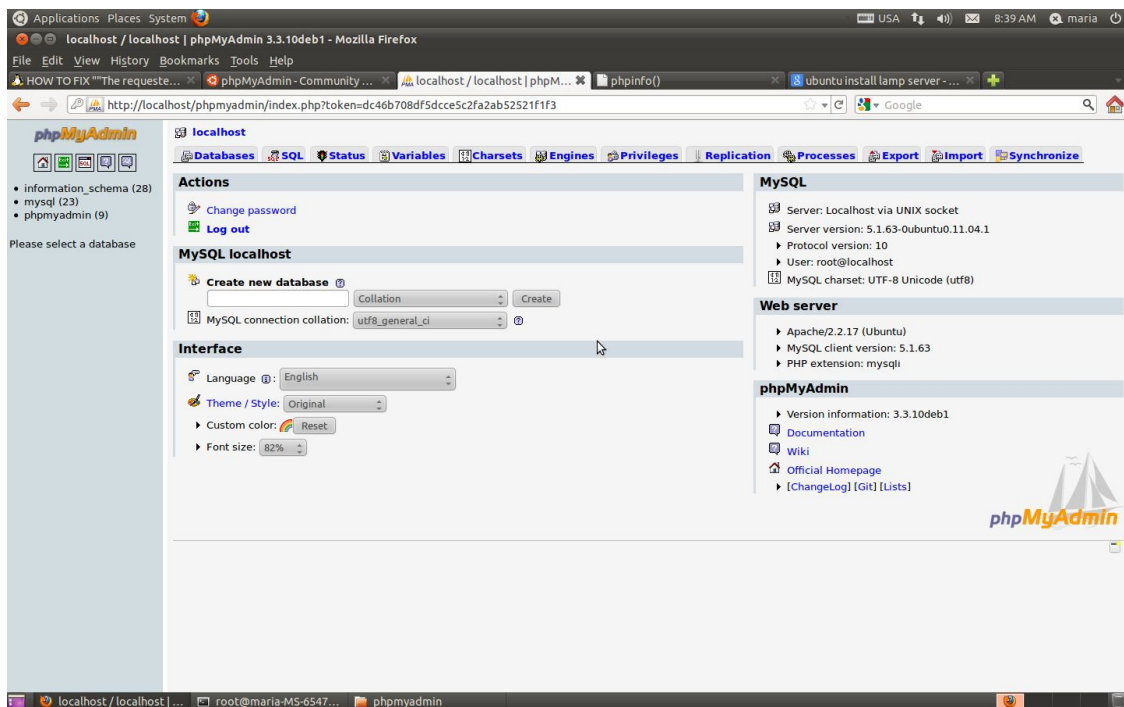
Applications Places System
USA 8:39 AM maria
localhost / localhost | phpMyAdmin 3.3.10deb1 - Mozilla Firefox
File Edit View History Bookmarks Tools Help
HOW TO FIX ""The requeste... | phpMyAdmin - Community ... | localhost / localhost | phpM... | phpinfo() | ubuntu install lamp server - ...
http://localhost/phpmyadmin/index.php?token=dc46b708df5dcce5c2fa2ab52521f1f3
Google

phpMyAdmin
• information_schema (28)
• mysql (23)
• phpmyadmin (9)
Please select a database

localhost
Databases SQL Status Variables Charsets Engines Privileges Replication Processes Export Import Synchronize

Actions
Change password
Log out

MySQL localhost
Create new database
Collation
Create
MySQL connection collation: utf8_general_ci

Interface
Language: English
Theme / Style: Original
Custom color: Reset
Font size: 82%

MySQL
Server: Localhost via UNIX socket
Server version: 5.1.63-0ubuntu0.11.04.1
Protocol version: 10
User: root@localhost
MySQL charset: UTF-8 Unicode (utf8)

Web server
Apache/2.2.17 (Ubuntu)
MySQL client version: 5.1.63
PHP extension: mysqli

phpMyAdmin
Version information: 3.3.10deb1
Documentation
Wiki
Official Homepage
[ChangeLog] [Git] [Lists]

phpMyAdmin

localhost / localhost |... root@maria-MS-6547... phpmyadmin